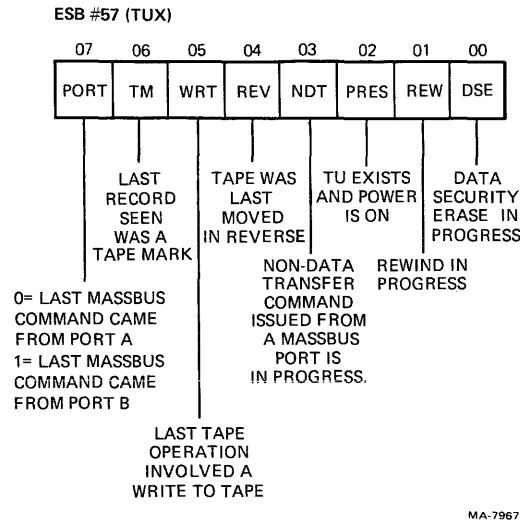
ESB #57 (TUX)

| 07 | 06 | 05 | 04 | 03 | 02 | 01 | 00 |
|---|---|---|---|---|---|---|---|
| PORT | TM | WRT | REV | NDT | PRES | REW | DSE |

LAST RECORD SEEN WAS A TAPE MARK

TAPE WAS LAST MOVED IN REVERSE

TU EXISTS AND POWER IS ON

DATA SECURITY ERASE IN PROGRESS

NON-DATA TRANSFER COMMAND ISSUED FROM A MASSBUS PORT IS IN PROGRESS.

REWIND IN PROGRESS

0= LAST MASSBUS COMMAND CAME FROM PORT A
1= LAST MASSBUS COMMAND CAME FROM PORT B

LAST TAPE OPERATION INVOLVED A WRITE TO TAPE

MA-7967